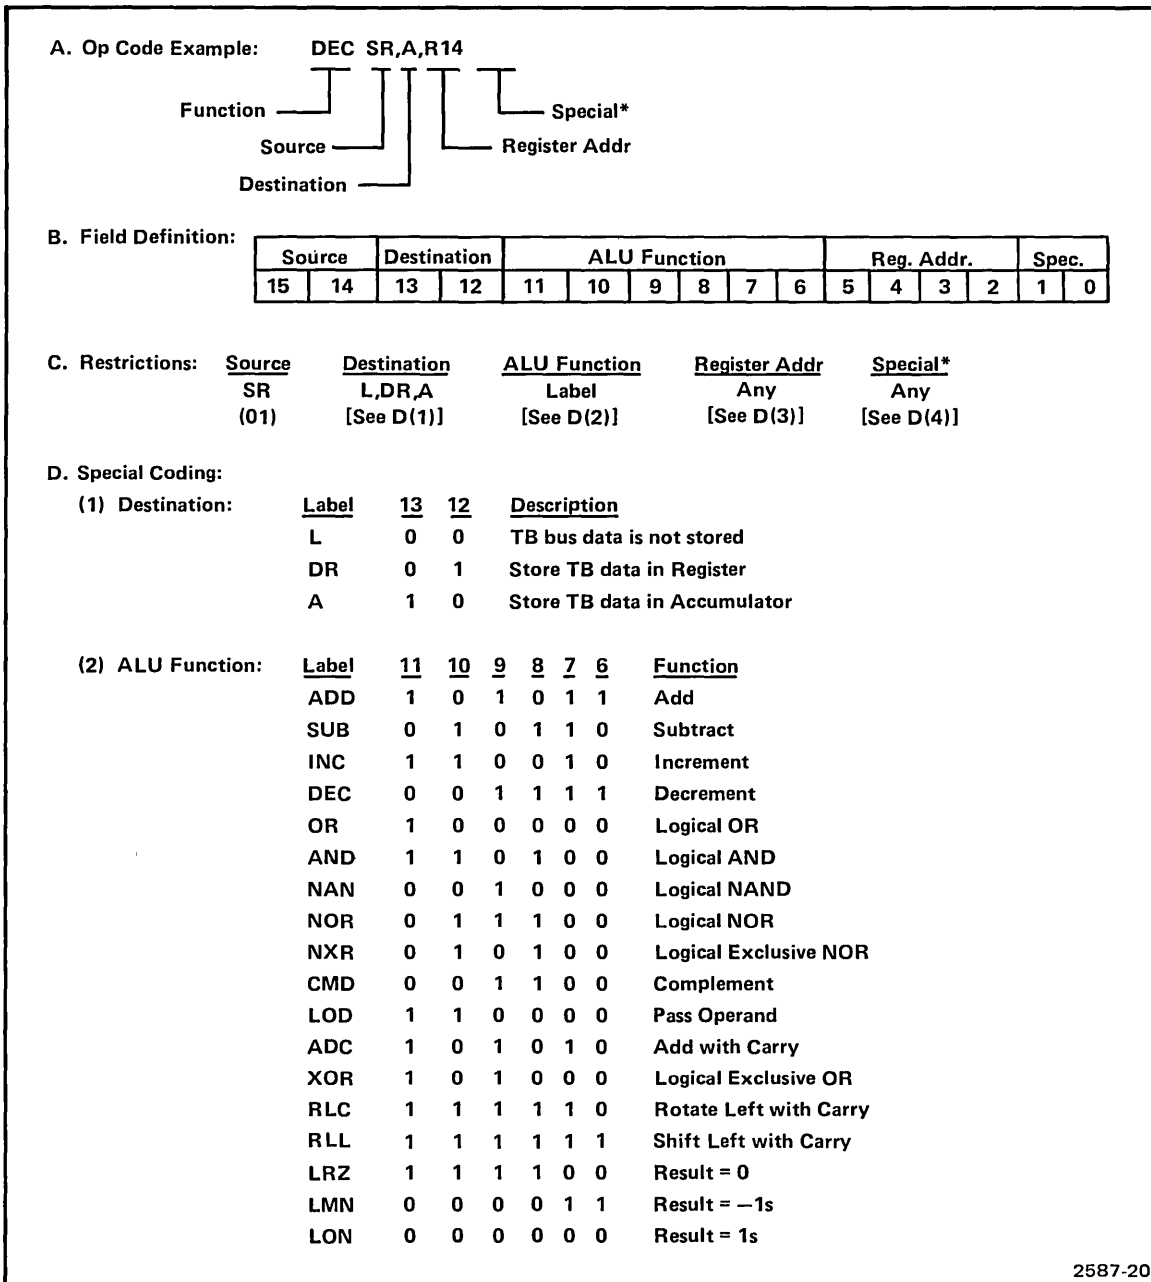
A. Op Code Example: DEC SR,A,R14

Function
Source
Destination
Special*
Register Addr

B. Field Definition:

| Source | | Destination | | ALU Function | | | | | | Reg. Addr. | | | | Spec. | |
|---|---|---|---|---|---|---|---|---|---|---|---|---|---|---|---|
| 15 | 14 | 13 | 12 | 11 | 10 | 9 | 8 | 7 | 6 | 5 | 4 | 3 | 2 | 1 | 0 |

C. Restrictions:

| Source | Destination | ALU Function | Register Addr | Special* |
|---|---|---|---|---|
| SR | L,DR,A | Label | Any | Any |
| (01) | [See D(1)] | [See D(2)] | [See D(3)] | [See D(4)] |

D. Special Coding:

(1) Destination:

| Label | 13 | 12 | Description |
|---|---|---|---|
| L | 0 | 0 | TB bus data is not stored |
| DR | 0 | 1 | Store TB data in Register |
| A | 1 | 0 | Store TB data in Accumulator |

(2) ALU Function:

| Label | 11 | 10 | 9 | 8 | 7 | 6 | Function |
|---|---|---|---|---|---|---|---|
| ADD | 1 | 0 | 1 | 0 | 1 | 1 | Add |
| SUB | 0 | 1 | 0 | 1 | 1 | 0 | Subtract |
| INC | 1 | 1 | 0 | 0 | 1 | 0 | Increment |
| DEC | 0 | 0 | 1 | 1 | 1 | 1 | Decrement |
| OR | 1 | 0 | 0 | 0 | 0 | 0 | Logical OR |
| AND | 1 | 1 | 0 | 1 | 0 | 0 | Logical AND |
| NAN | 0 | 0 | 1 | 0 | 0 | 0 | Logical NAND |
| NOR | 0 | 1 | 1 | 1 | 0 | 0 | Logical NOR |
| NXR | 0 | 1 | 0 | 1 | 0 | 0 | Logical Exclusive NOR |
| CMD | 0 | 0 | 1 | 1 | 0 | 0 | Complement |
| LOD | 1 | 1 | 0 | 0 | 0 | 0 | Pass Operand |
| ADC | 1 | 0 | 1 | 0 | 1 | 0 | Add with Carry |
| XOR | 1 | 0 | 1 | 0 | 0 | 0 | Logical Exclusive OR |
| RLC | 1 | 1 | 1 | 1 | 1 | 0 | Rotate Left with Carry |
| RLL | 1 | 1 | 1 | 1 | 1 | 1 | Shift Left with Carry |
| LRZ | 1 | 1 | 1 | 1 | 0 | 0 | Result = 0 |
| LMN | 0 | 0 | 0 | 0 | 1 | 1 | Result = −1s |
| LON | 0 | 0 | 0 | 0 | 0 | 0 | Result = 1s |

2587-20